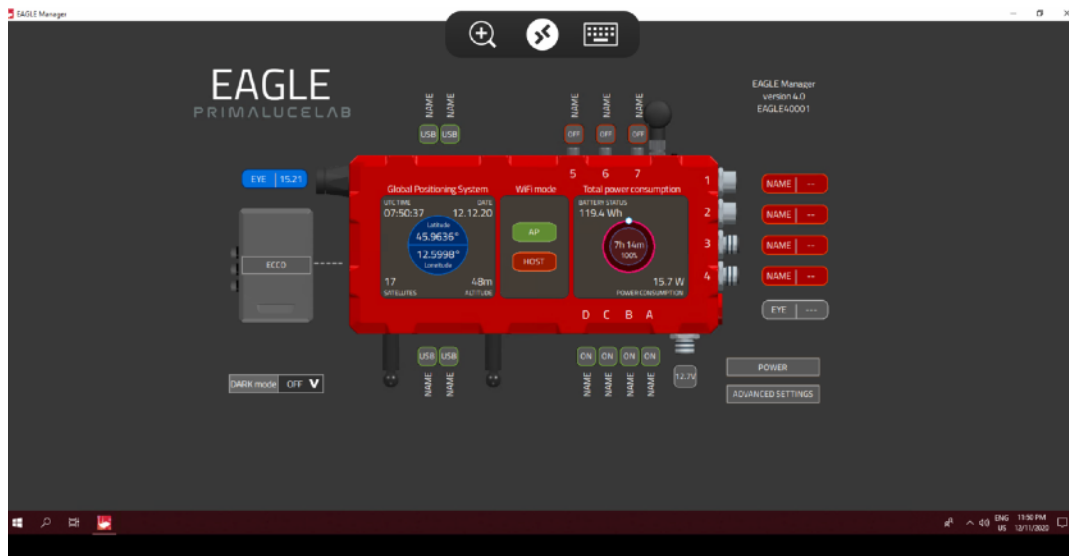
EAGLE Manager

EAGLE
PRIMALUCELAB

EAGLE Manager
version 4.0
EAGLE40001

NAME NAME
USB USB

NAME NAME NAME
OFF OFF OFF

EYE 15.21

5 6 7

Global Positioning System
UTC TIME DATE
07:50:37 12.12.20
Latitude
45.9636°
12.5998°
Longitude
17 48m
SATELLITES ALTITUDE

WiFi mode
AP
HOST

Total power consumption
BATTERY STATUS
119.4 Wh
7h 14m
100%
15.7 W
POWER CONSUMPTION

1 NAME --
2 NAME --
3 NAME --
4 NAME --
EYE ---

ECCO

D C B A

USB USB
NAME NAME

ON ON ON ON
NAME NAME NAME NAME

12.7V

POWER
ADVANCED SETTINGS

DARK mode OFF V

ENG US 11:50 PM 12/11/2020